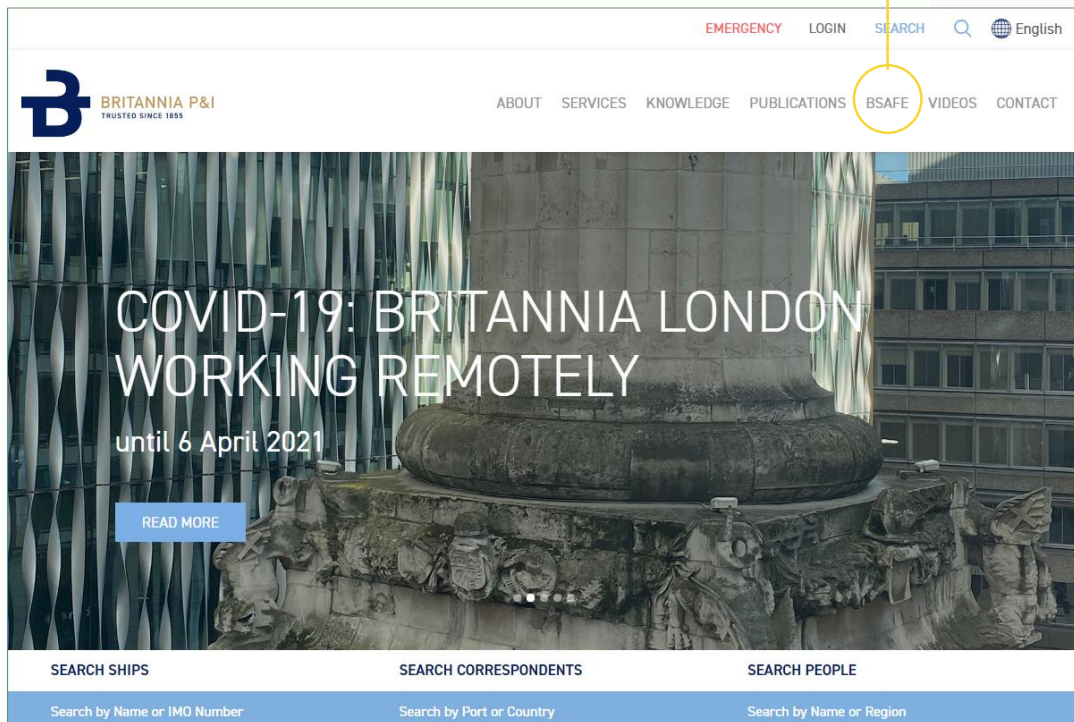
EMERGENCY LOGIN SEARCH English

BRITANNIA P&I
TRUSTED SINCE 1855

ABOUT SERVICES KNOWLEDGE PUBLICATIONS BSAFE VIDEOS CONTACT

COVID-19: BRITANNIA LONDON WORKING REMOTELY

until 6 April 2021

READ MORE

SEARCH SHIPS
Search by Name or IMO Number

SEARCH CORRESPONDENTS
Search by Port or Country

SEARCH PEOPLE
Search by Name or Region